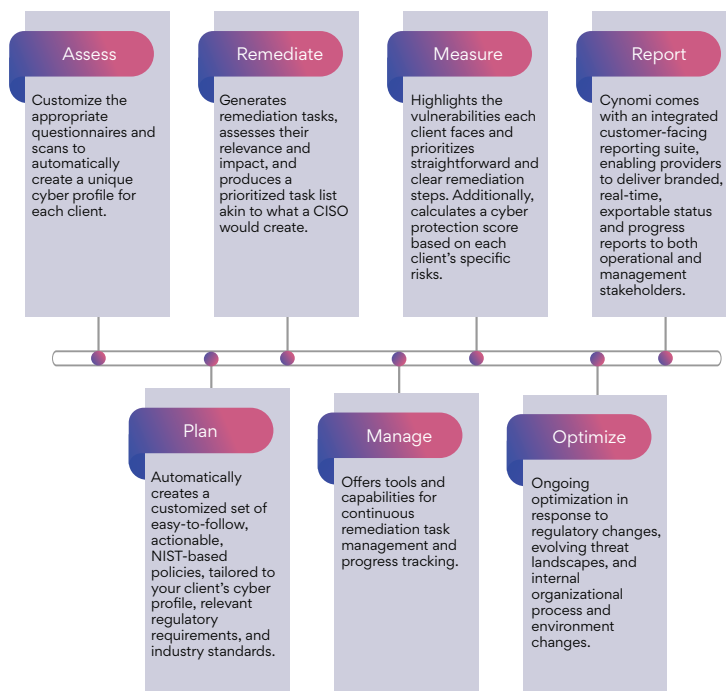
Assess

Customize the appropriate questionnaires and scans to automatically create a unique cyber profile for each client.

Remediate

Generates remediation tasks, assesses their relevance and impact, and produces a prioritized task list akin to what a CISO would create.

Measure

Highlights the vulnerabilities each client faces and prioritizes straightforward and clear remediation steps. Additionally, calculates a cyber protection score based on each client's specific risks.

Report

Cynomi comes with an integrated customer-facing reporting suite, enabling providers to deliver branded, real-time, exportable status and progress reports to both operational and management stakeholders.

Plan

Automatically creates a customized set of easy-to-follow, actionable, NIST-based policies, tailored to your client's cyber profile, relevant regulatory requirements, and industry standards.

Manage

Offers tools and capabilities for continuous remediation task management and progress tracking.

Optimize

Ongoing optimization in response to regulatory changes, evolving threat landscapes, and internal organizational process and environment changes.